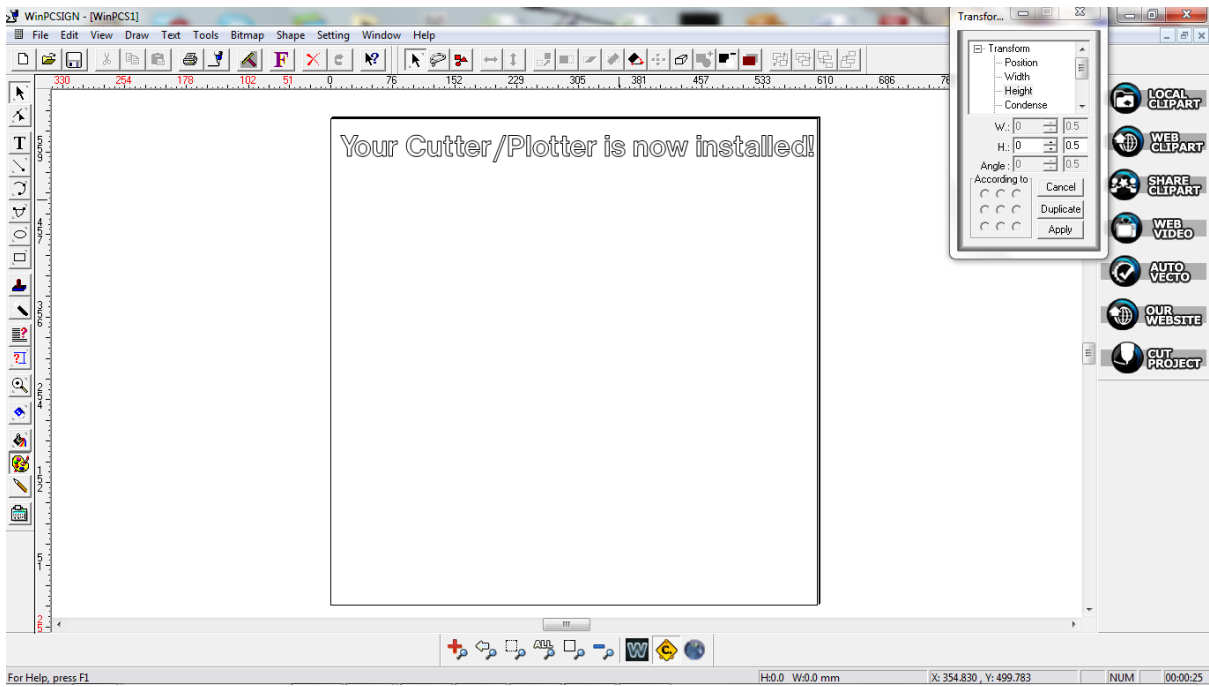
WinPCSIGN - [WinPCS1]

File Edit View Draw Text Tools Bitmap Shape Setting Window Help

330 254 178 102 51 0 76 152 229 305 381 457 533 610 686

Your Cutter/Plotter is now installed!

Transfor...

Transform
Position
Width
Height
Condense

W.: 0 0.5
H.: 0 0.5
Angle : 0 0.5

According to

Cancel
Duplicate
Apply

LOCAL CLIPART
WEB CLIPART
SHARE CLIPART
WEB VIDEO
AUTO VECTO
OUR WEBSITE
CUT PROJECT

For Help, press F1

H:0.0 W:0.0 mm

X: 354.830 , Y: 499.783

NUM

00:00:25